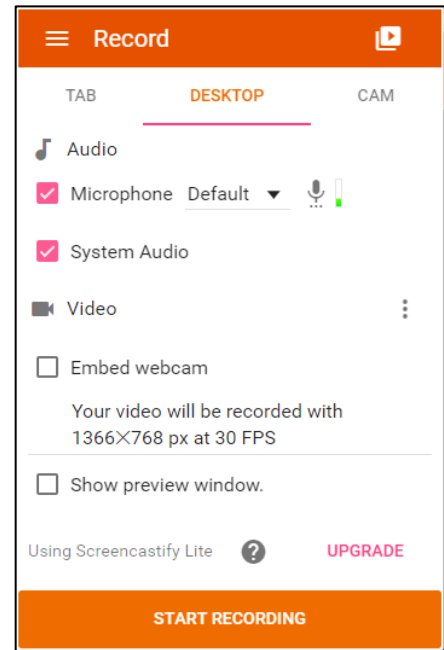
Record

TAB DESKTOP CAM

Audio

Microphone Default

System Audio

Video

Embed webcam

Your video will be recorded with 1366X768 px at 30 FPS

Show preview window.

Using Screencastify Lite

UPGRADE

START RECORDING